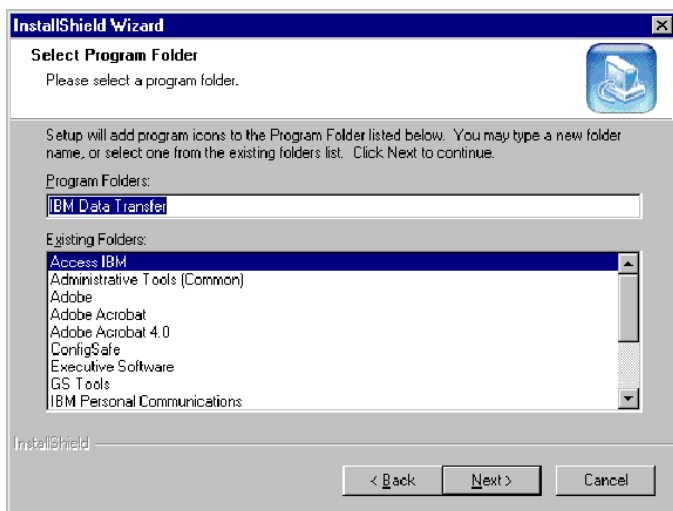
InstallShield Wizard

Select Program Folder

Please select a program folder.

Setup will add program icons to the Program Folder listed below. You may type a new folder name, or select one from the existing folders list. Click Next to continue.

Program Folders:

IBM Data Transfer

Existing Folders:

Access IBM
Administrative Tools (Common)
Adobe
Adobe Acrobat
Adobe Acrobat 4.0
ConfigSafe
Executive Software
GS Tools
IBM Personal Communications

InstallShield

< Back
Next >
Cancel